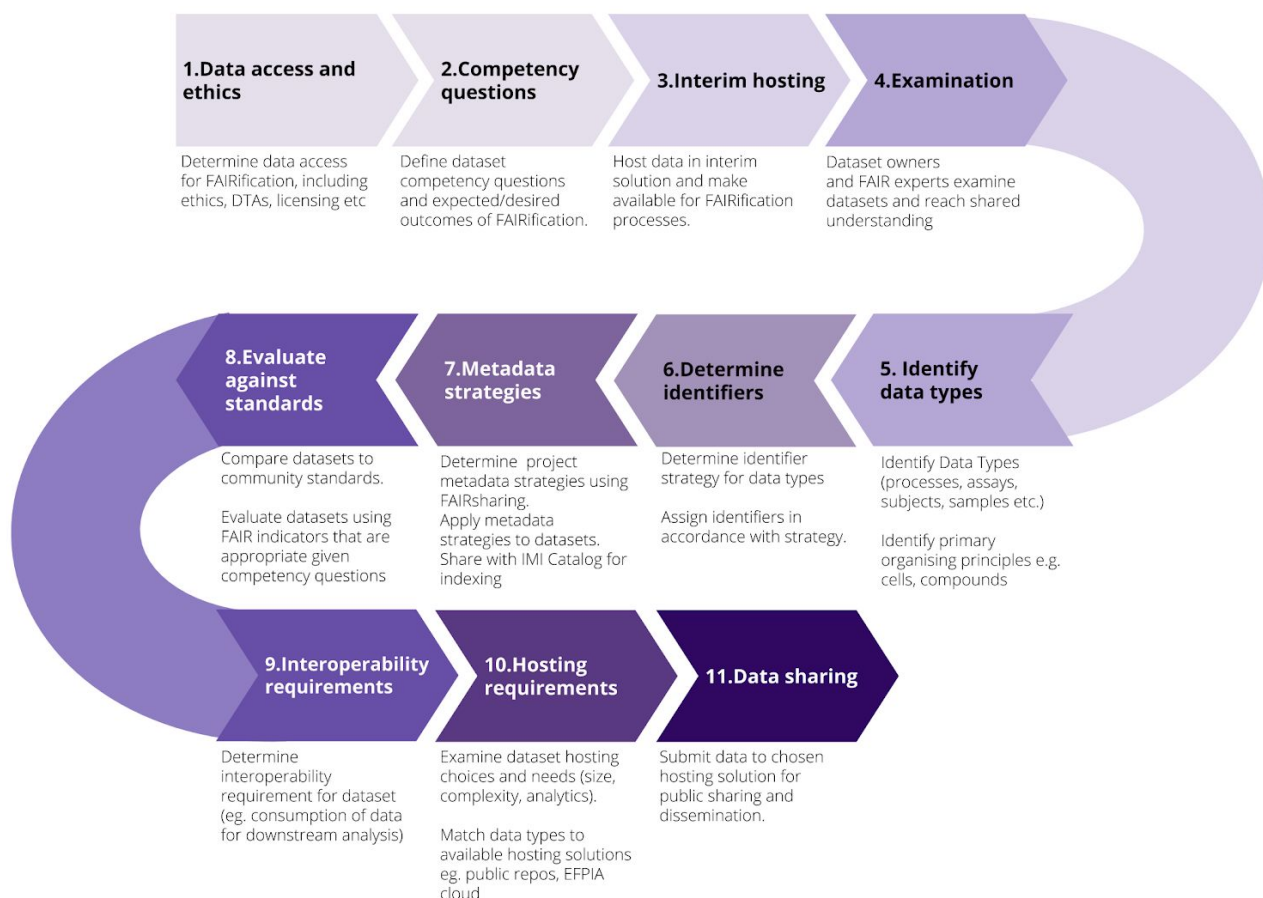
1.Data access and ethics

Determine data access for FAIRification, including ethics, DTAs, licensing etc

2.Competency questions

Define dataset competency questions and expected/desired outcomes of FAIRification.

3.Interim hosting

Host data in interim solution and make available for FAIRification processes.

4.Examination

Dataset owners and FAIR experts examine datasets and reach shared understanding

5. Identify data types

Identify Data Types (processes, assays, subjects, samples etc.)

Identify primary organising principles e.g. cells, compounds

6.Determine identifiers

Determine identifier strategy for data types

Assign identifiers in accordance with strategy.

7.Metadata strategies

Determine project metadata strategies using FAIRsharing.
Apply metadata strategies to datasets.
Share with IMI Catalog for indexing

8.Evaluate against standards

Compare datasets to community standards.

Evaluate datasets using FAIR indicators that are appropriate given competency questions

9.Interoperability requirements

Determine interoperability requirement for dataset (eg. consumption of data for downstream analysis)

10.Hosting requirements

Examine dataset hosting choices and needs (size, complexity, analytics).

Match data types to available hosting solutions eg. public repos, EFPIA cloud

11.Data sharing

Submit data to chosen hosting solution for public sharing and dissemination.